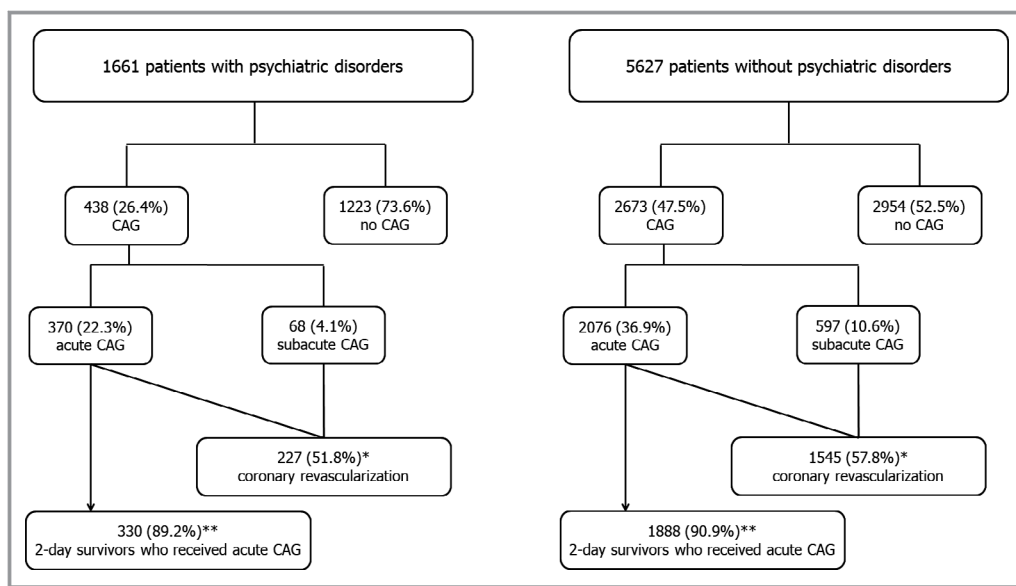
1661 patients with psychiatric disorders

438 (26.4%)
CAG

1223 (73.6%)
no CAG

370 (22.3%)
acute CAG

68 (4.1%)
subacute CAG

227 (51.8%)*
coronary revascularization

330 (89.2%)**
2-day survivors who received acute CAG

5627 patients without psychiatric disorders

2673 (47.5%)
CAG

2954 (52.5%)
no CAG

2076 (36.9%)
acute CAG

597 (10.6%)
subacute CAG

1545 (57.8%)*
coronary revascularization

1888 (90.9%)**
2-day survivors who received acute CAG